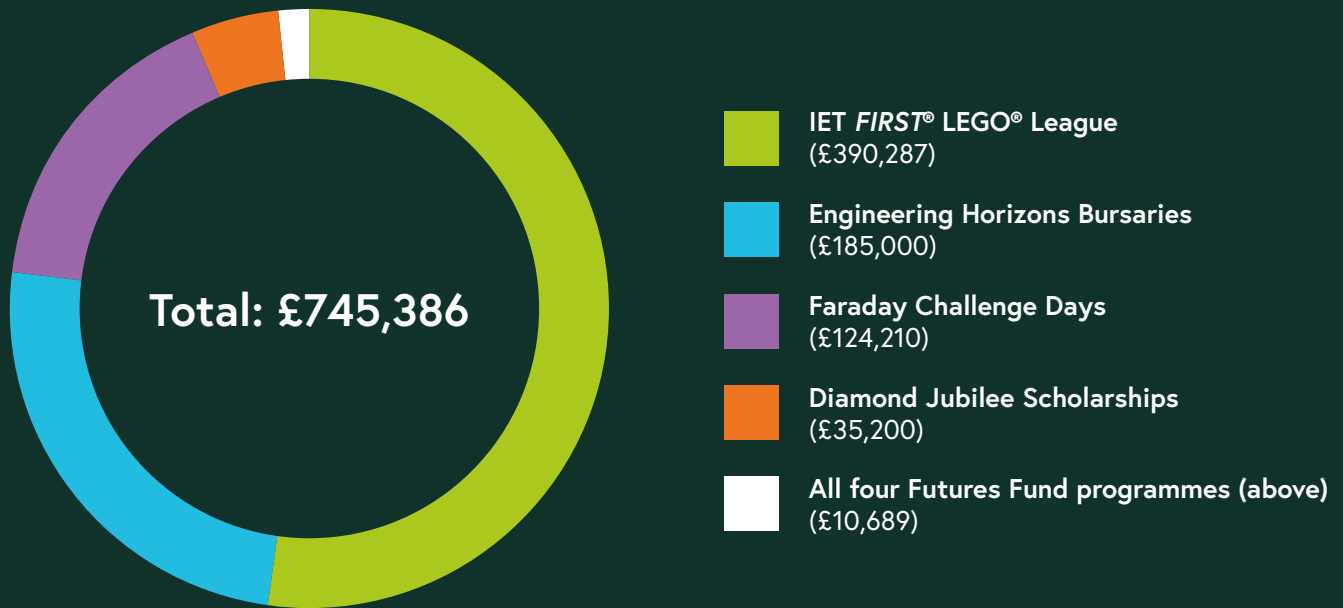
Total: £745,386

IET FIRST® LEGO® League
(£390,287)

Engineering Horizons Bursaries
(£185,000)

Faraday Challenge Days
(£124,210)

Diamond Jubilee Scholarships
(£35,200)

All four Futures Fund programmes (above)
(£10,689)